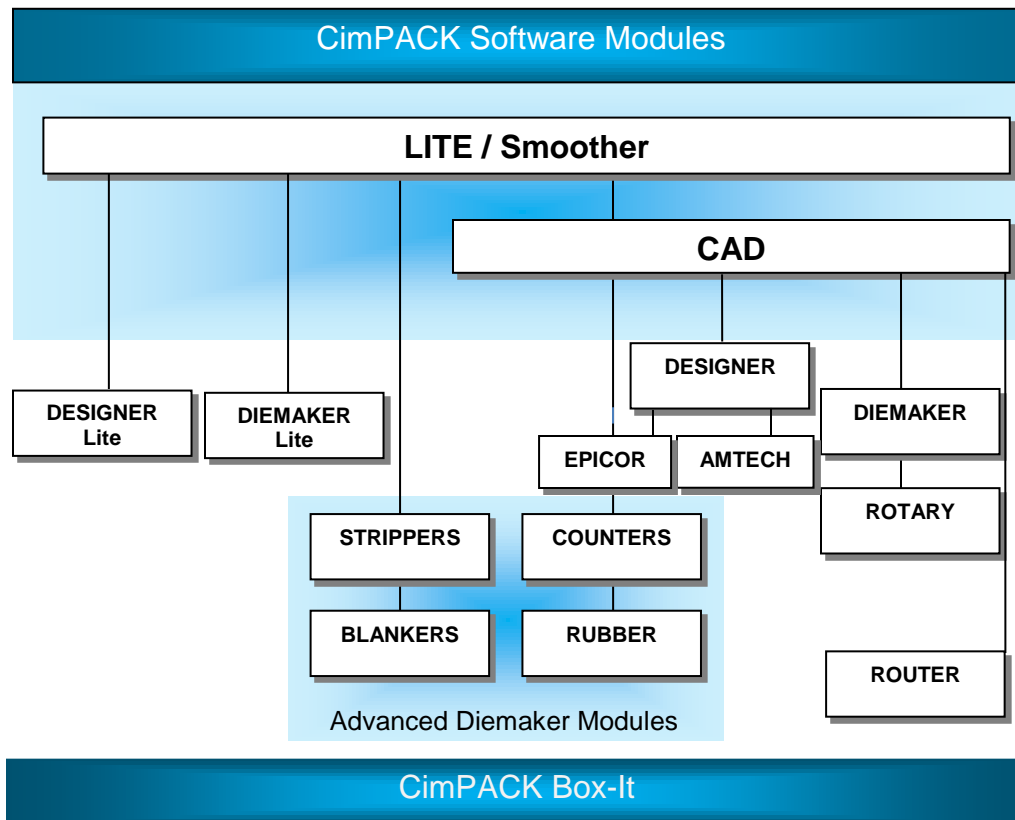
CimPACK Software Modules

LITE / Smoother

CAD

DESIGNER Lite

DIEMAKER Lite

DESIGNER

EPICOR

AMTECH

DIEMAKER

ROTARY

STRIPPERS

COUNTERS

BLANKERS

RUBBER

ROUTER

Advanced Diemaker Modules

CimPACK Box-It